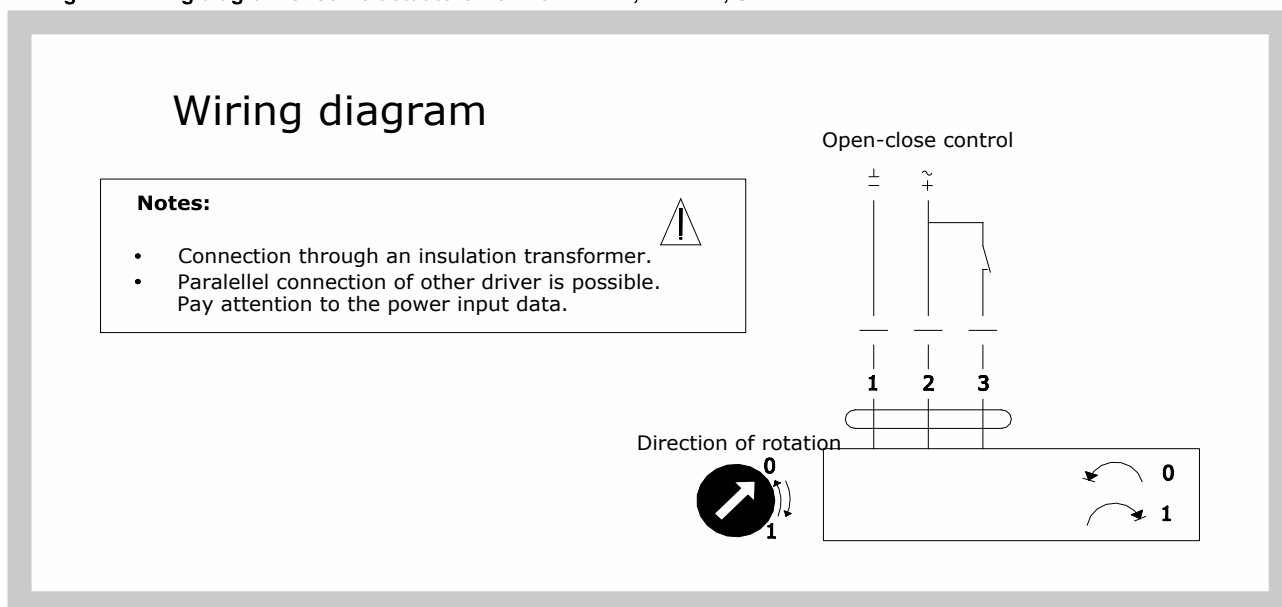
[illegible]

Wiring diagram

Notes:

- Connection through an insulation transformer.
- Paralellel connection of other driver is possible. Pay attention to the power input data.

Open-close control

$\perp$ $-$

$\sim$ $+$

1 2 3

Direction of rotation

0

1

0

1